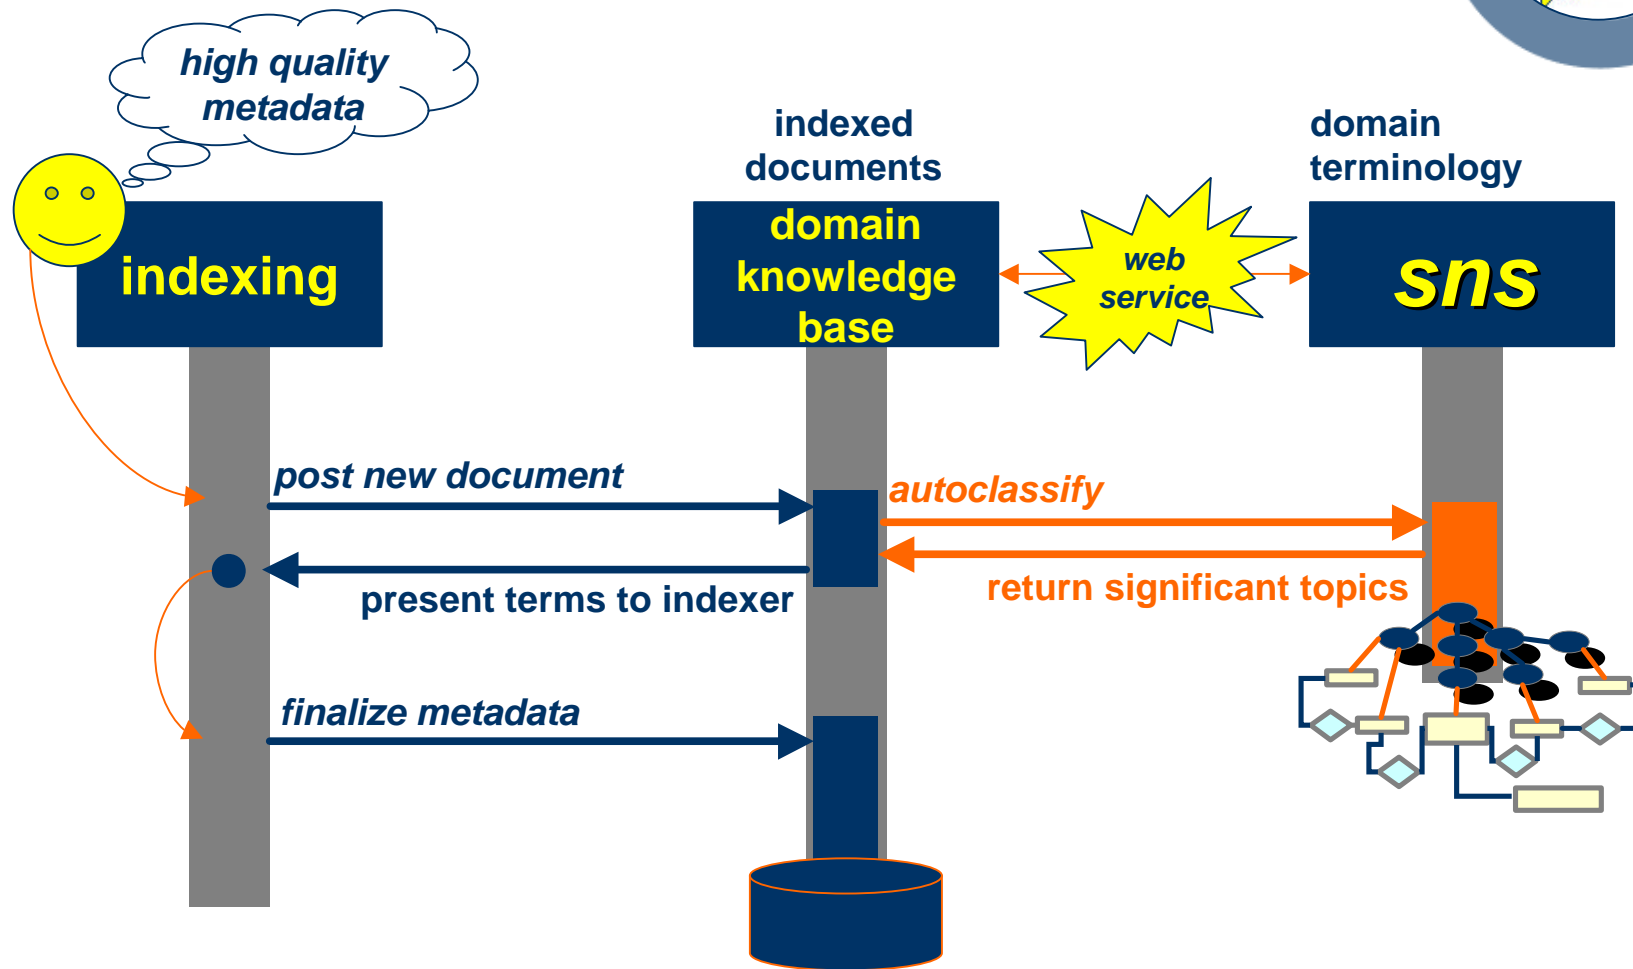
high quality metadata

indexed documents

domain terminology

indexing

domain knowledge base

web service

sns

post new document

autoclassify

present terms to indexer

return significant topics

finalize metadata